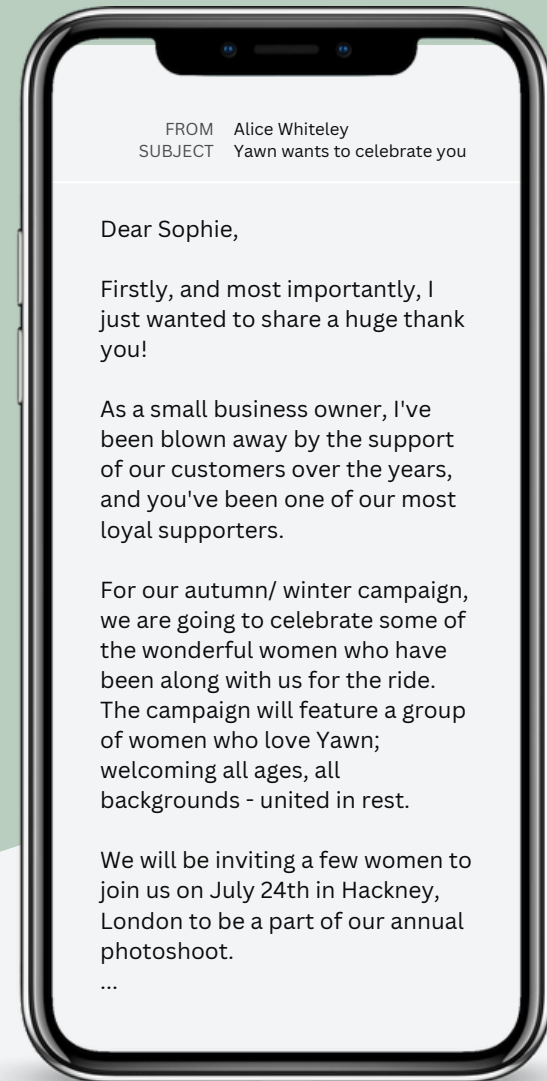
FROM Alice Whiteley
SUBJECT Yawn wants to celebrate you

Dear Sophie,

Firstly, and most importantly, I just wanted to share a huge thank you!

As a small business owner, I've been blown away by the support of our customers over the years, and you've been one of our most loyal supporters.

For our autumn/ winter campaign, we are going to celebrate some of the wonderful women who have been along with us for the ride. The campaign will feature a group of women who love Yawn; welcoming all ages, all backgrounds - united in rest.

We will be inviting a few women to join us on July 24th in Hackney, London to be a part of our annual photoshoot.
...